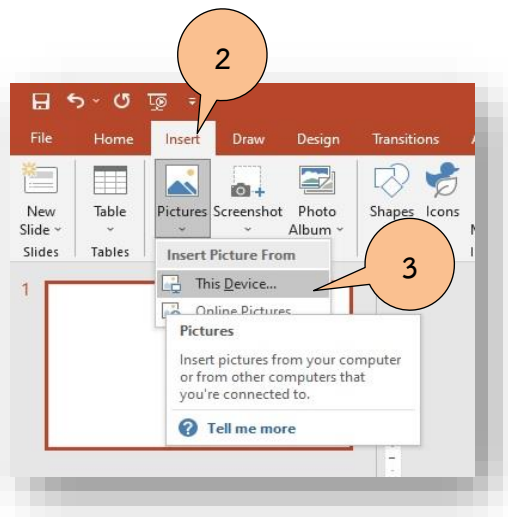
2

File
Home
Insert
Draw
Design
Transitions

New Slide
Slides
Table
Tables
Pictures
Screenshot
Photo Album
Shapes
Icons

Insert Picture From
This Device...
Online Pictures...

3

1

Pictures
Insert pictures from your computer or from other computers that you're connected to.
Tell me more